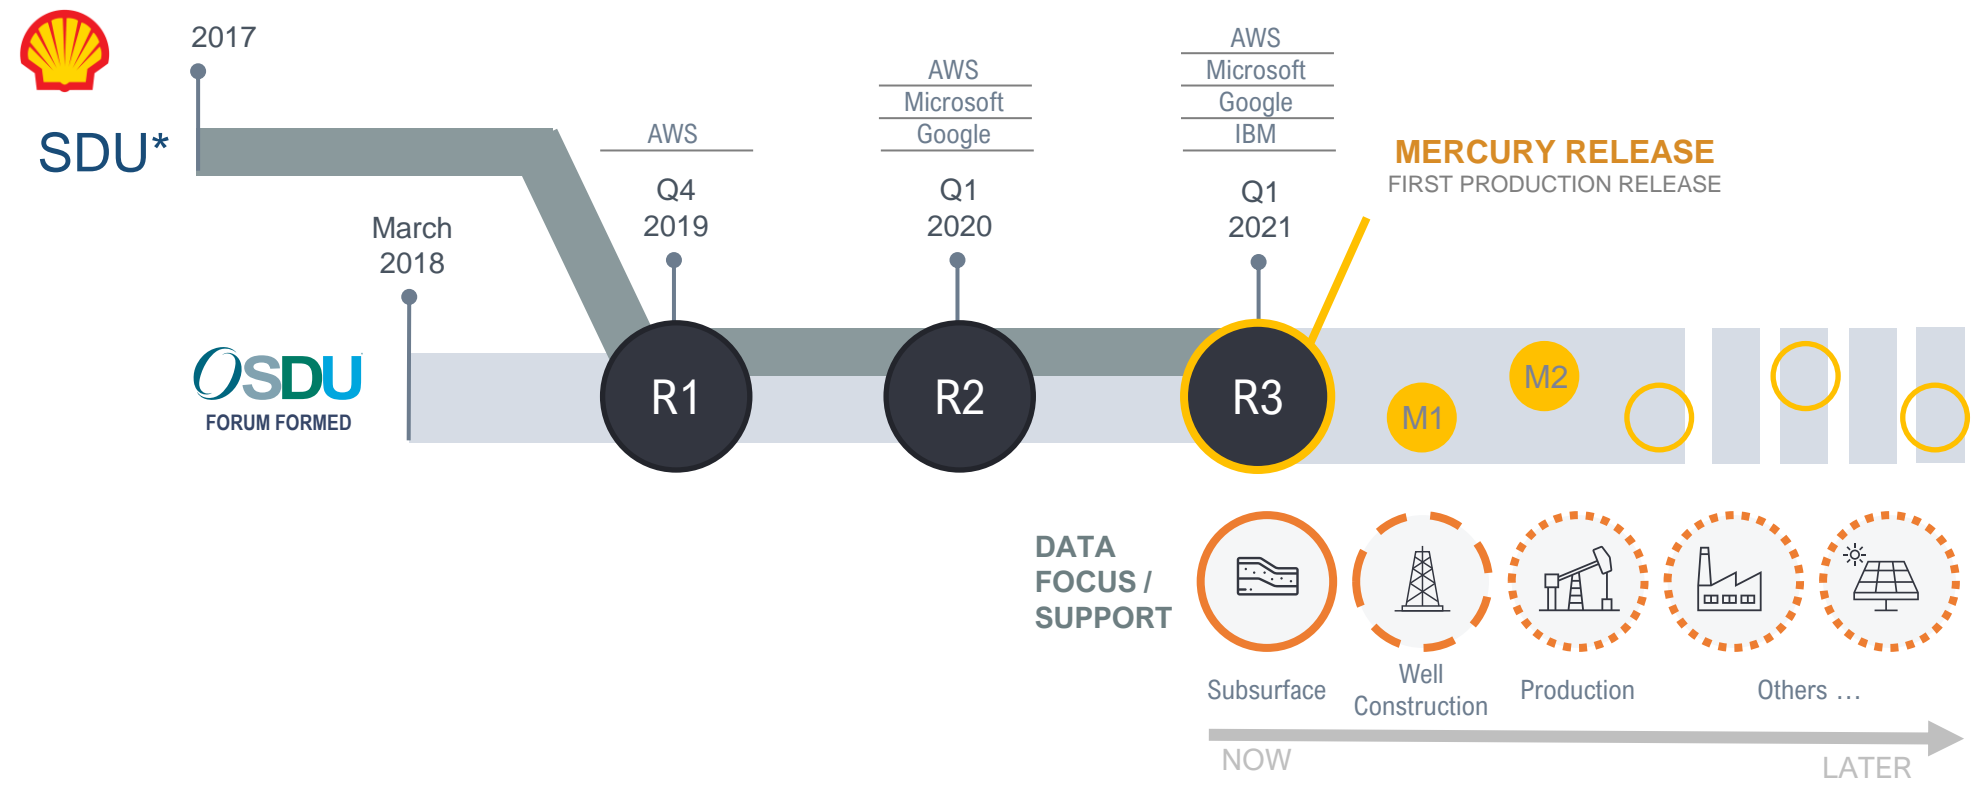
2017

SDU*

March 2018

OSDU
FORUM FORMED

AWS

Q4
2019

R1

AWS
Microsoft
Google

Q1
2020

R2

AWS
Microsoft
Google
IBM

Q1
2021

R3

MERCURY RELEASE
FIRST PRODUCTION RELEASE

M1

M2

DATA FOCUS / SUPPORT

Subsurface

Well Construction

Production

Others …

NOW

LATER